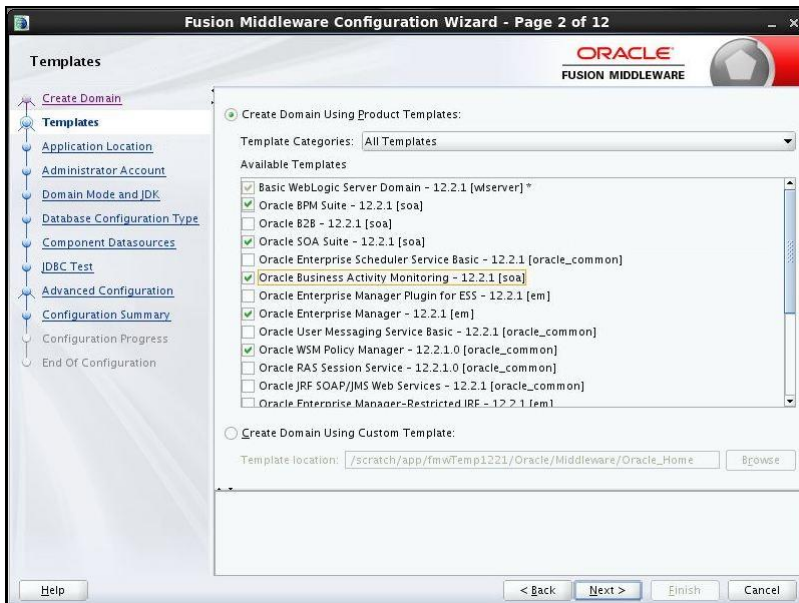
Fusion Middleware Configuration Wizard - Page 2 of 12

Templates

ORACLE
FUSION MIDDLEWARE

Create Domain
Templates
Application Location
Administrator Account
Domain Mode and JDK
Database Configuration Type
Component Datasources
JDBC Test
Advanced Configuration
Configuration Summary
Configuration Progress
End Of Configuration

Create Domain Using Product Templates:

Template Categories: All Templates

Available Templates

Basic WebLogic Server Domain - 12.2.1 [wlserver] *
Oracle BPM Suite - 12.2.1 [soa]
Oracle B2B - 12.2.1 [soa]
Oracle SOA Suite - 12.2.1 [soa]
Oracle Enterprise Scheduler Service Basic - 12.2.1 [oracle_common]
Oracle Business Activity Monitoring - 12.2.1 [soa]
Oracle Enterprise Manager Plugin for ESS - 12.2.1 [em]
Oracle Enterprise Manager - 12.2.1 [em]
Oracle User Messaging Service Basic - 12.2.1 [oracle_common]
Oracle WSM Policy Manager - 12.2.1.0 [oracle_common]
Oracle RAS Session Service - 12.2.1.0 [oracle_common]
Oracle JRF SOAP/JMS Web Services - 12.2.1 [oracle_common]
Oracle Enterprise Manager-Restricted JRF - 12.2.1 [em]

Create Domain Using Custom Template:

Template location: /scratch/app/fmwTemp1221/Oracle/Middleware/Oracle_Home

Browse

Help

< Back

Next >

Finish

Cancel